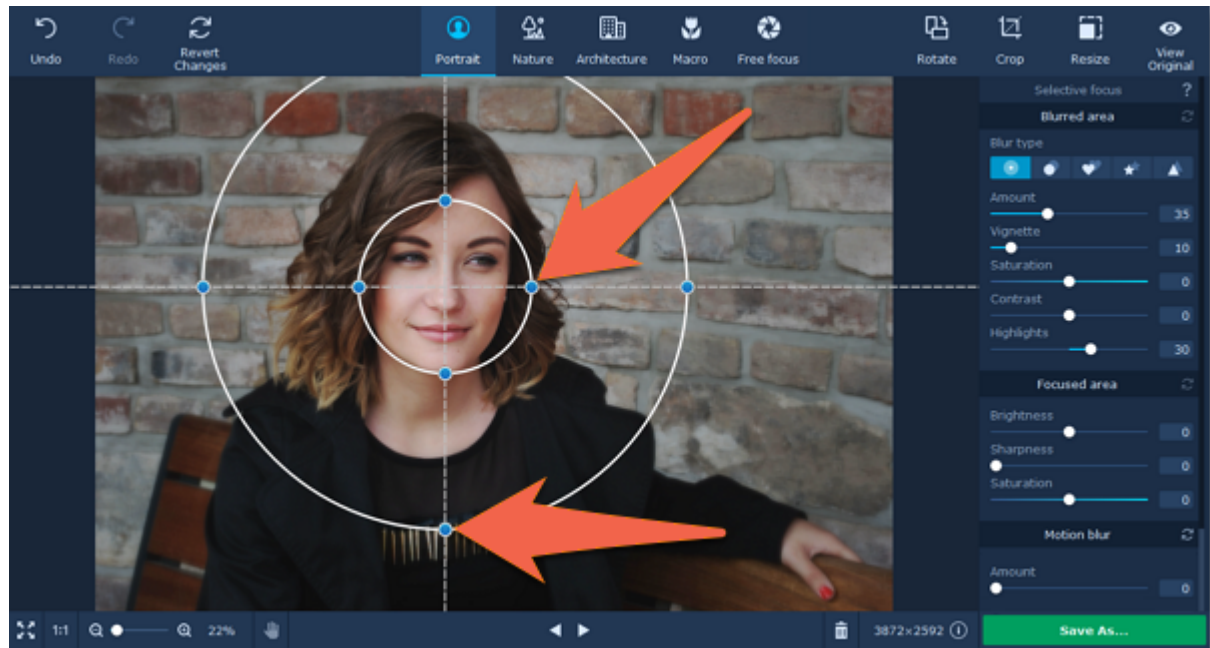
Undo
Redo
Revert Changes
Portrait
Nature
Architecture
Macro
Free focus
Rotate
Crop
Resize
View Original

Selective focus ?
Blurred area
Blur type
Amount 35
Vignette 10
Saturation 0
Contrast 0
Highlights 30
Focused area
Brightness 0
Sharpness 0
Saturation 0
Motion blur
Amount 0

1:1
22%
3872×2592
Save As...